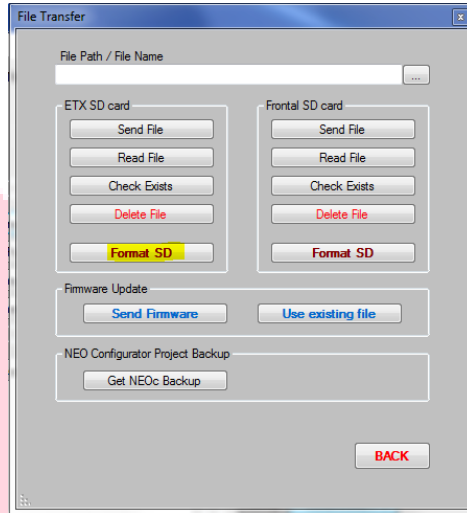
File Transfer

File Path / File Name

...

ETX SD card

Send File

Read File

Check Exists

Delete File

Format SD

Frontal SD card

Send File

Read File

Check Exists

Delete File

Format SD

Firmware Update

Send Firmware

Use existing file

NEO Configurator Project Backup

Get NEOc Backup

BACK